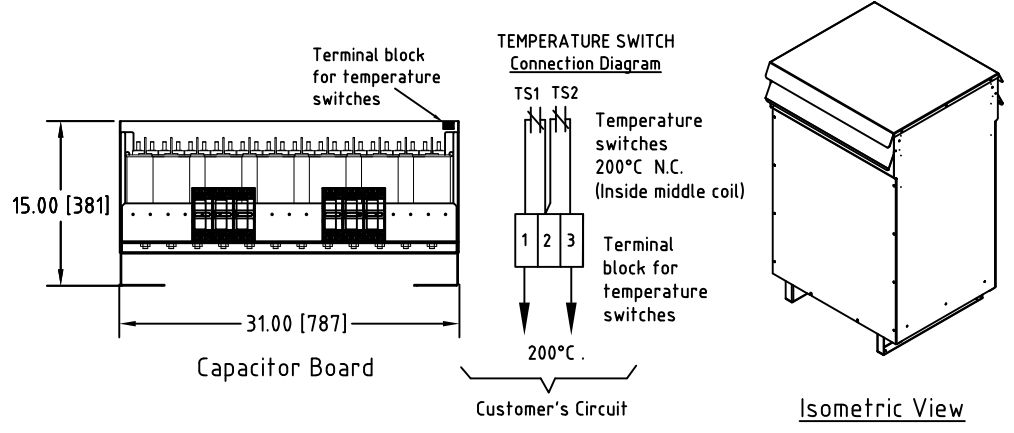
Terminal block for temperature switches

15.00 [381]

31.00 [787]

Capacitor Board

TEMPERATURE SWITCH
Connection Diagram

TS1 TS2

Temperature switches 200°C N.C. (Inside middle coil)

1 2 3

Terminal block for temperature switches

200°C .

Customer's Circuit

Isometric View